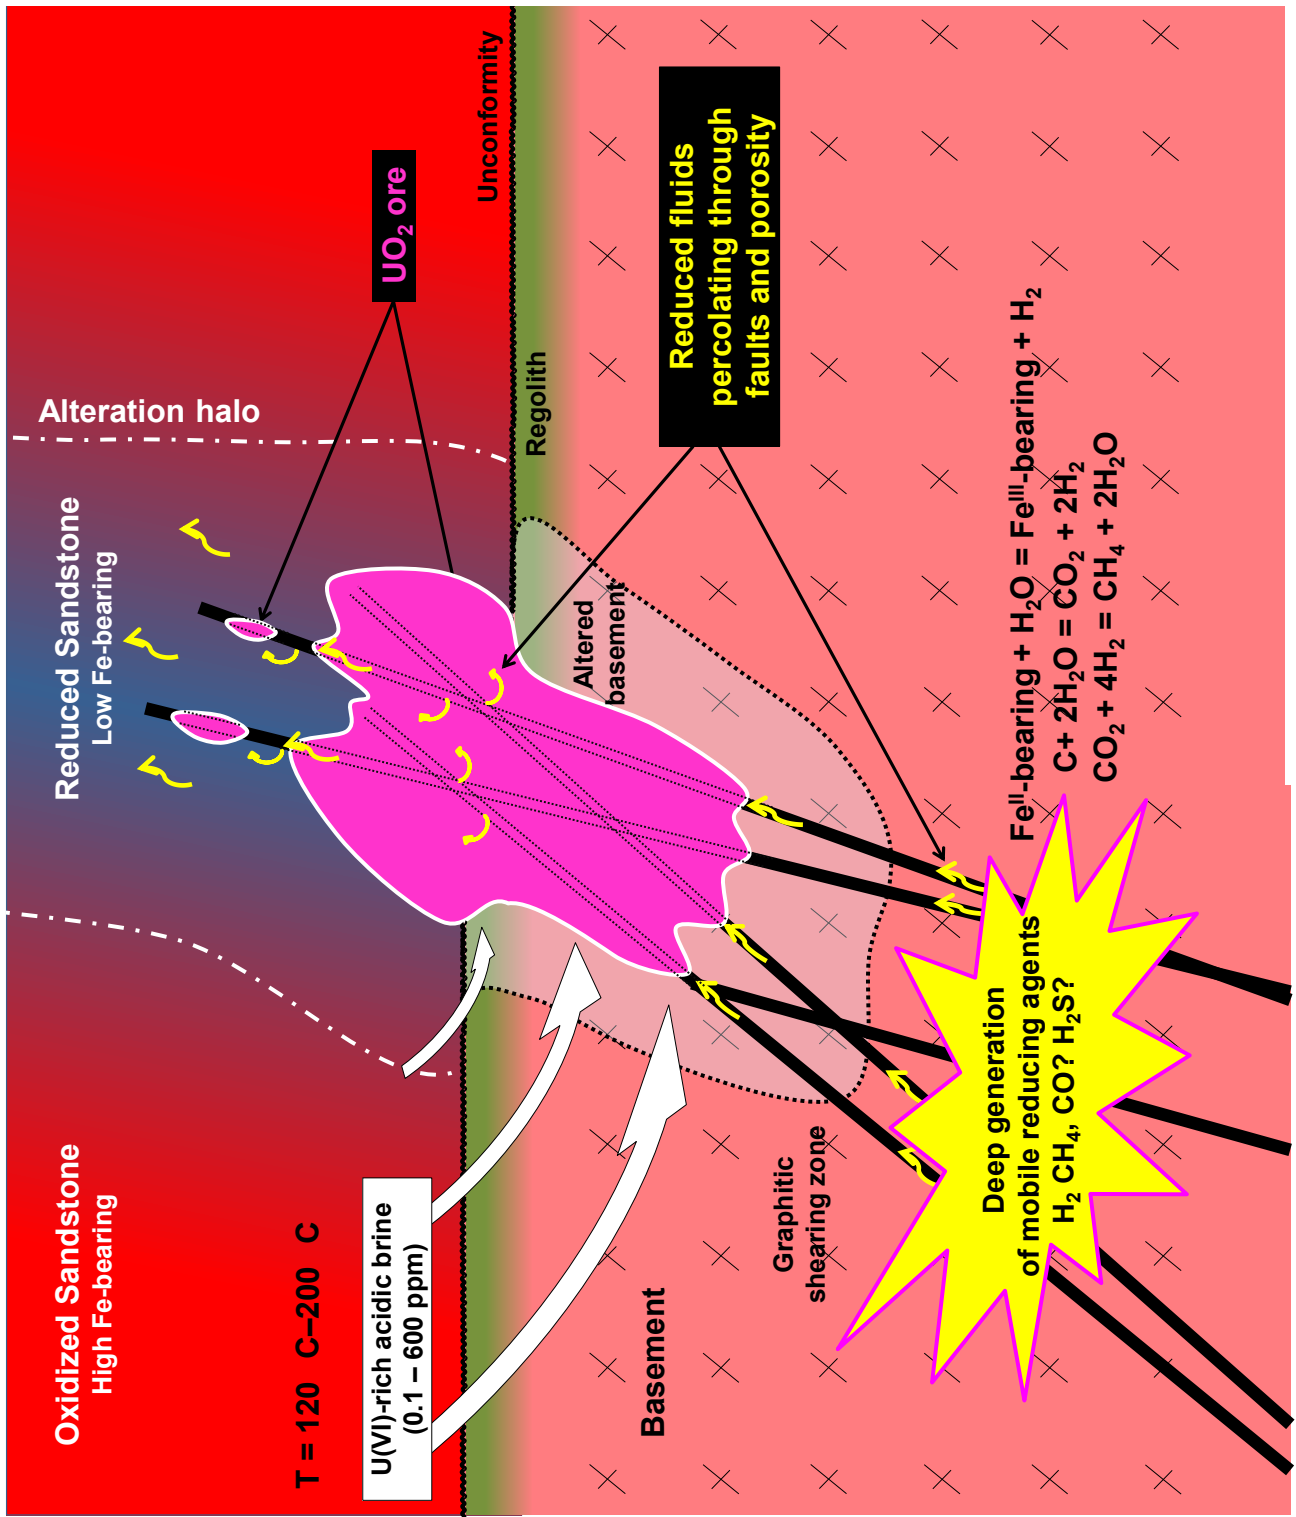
Unconformity

$UO_2$ ore

Reduced fluids percolating through faults and porosity

Alteration halo

Regolith

Reduced Sandstone
Low Fe-bearing

Altered basement

$Fe^{II}$-bearing + $H_2O$ = $Fe^{III}$-bearing + $H_2$
C+ $2H_2O$ = $CO_2$ + $2H_2$
$CO_2$ + $4H_2$ = $CH_4$ + $2H_2O$

Deep generation of mobile reducing agents
$H_2$ $CH_4$, CO? $H_2S$?

Graphitic shearing zone

Basement

Oxidized Sandstone
High Fe-bearing

T = 120 C–200 C

U(VI)-rich acidic brine
(0.1 – 600 ppm)